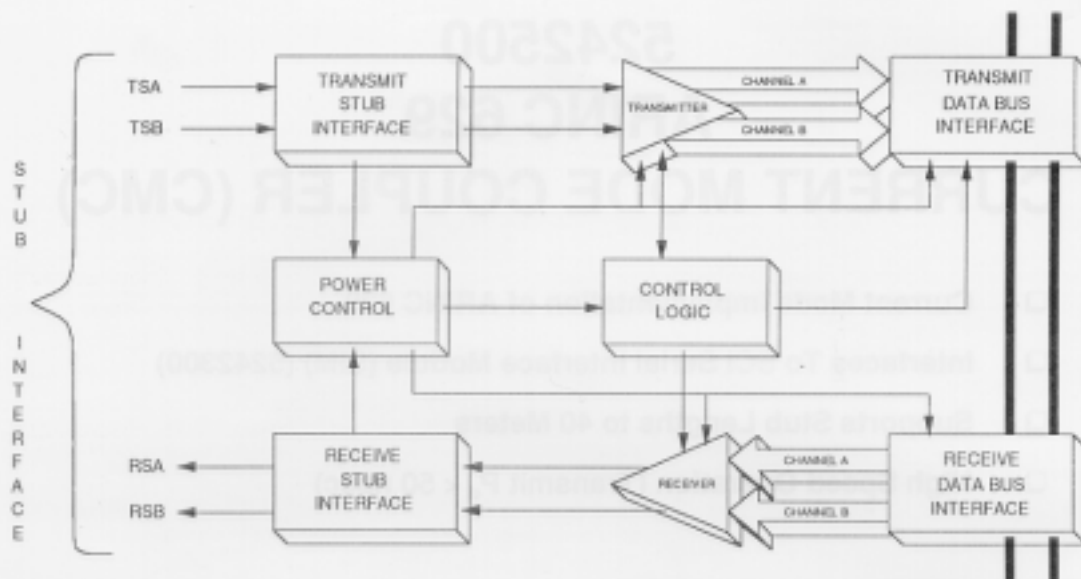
STUB INTERFACE

TSA

TSB

TRANSMIT STUB INTERFACE

TRANSMITTER

CHANNEL A

CHANNEL B

TRANSMIT DATA BUS INTERFACE

POWER CONTROL

CONTROL LOGIC

RSA

RSB

RECEIVE STUB INTERFACE

RECEIVER

CHANNEL A

CHANNEL B

RECEIVE DATA BUS INTERFACE